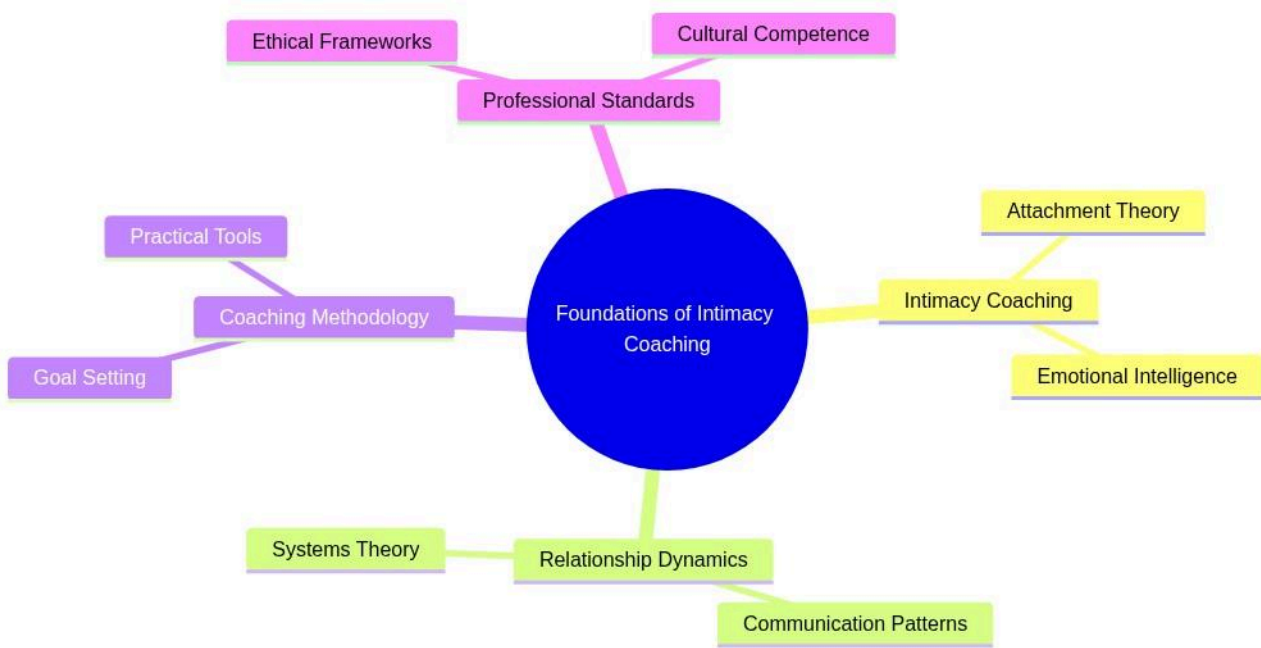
Foundations of Intimacy Coaching

Professional Standards

Ethical Frameworks

Cultural Competence

Intimacy Coaching

Attachment Theory

Emotional Intelligence

Relationship Dynamics

Systems Theory

Communication Patterns

Coaching Methodology

Practical Tools

Goal Setting